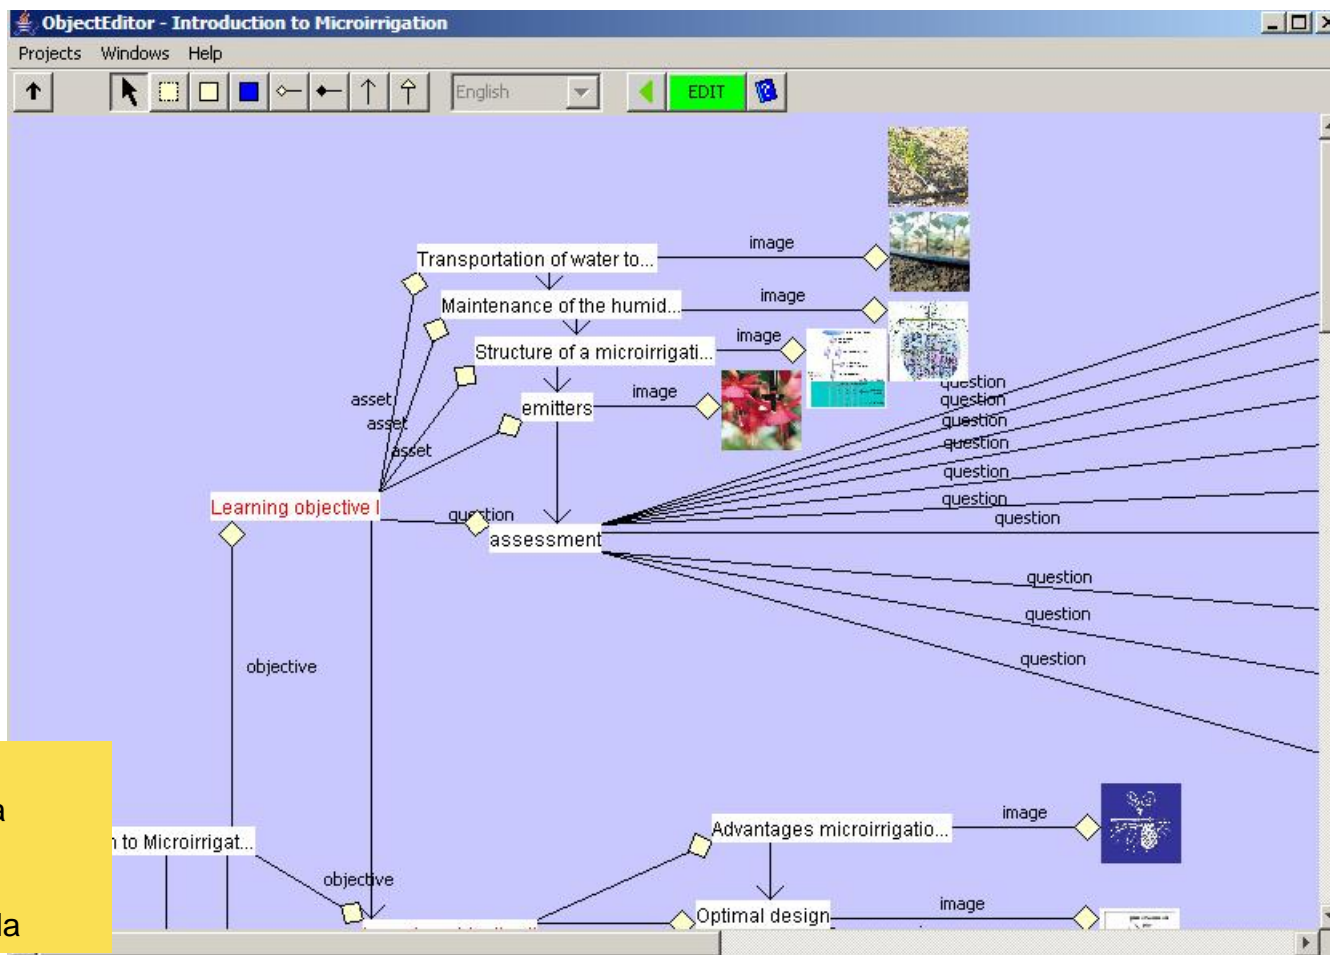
ObjectEditor - Introduction to Microirrigation

Projects Windows Help

English

EDIT

Transportation of water to...

image

Maintenance of the humid...

image

Structure of a microirrigati...

image

emitters

image

asset

asset

asset

question

question

question

question

question

question

question

Learning objective I

question

assessment

question

question

question

objective

a

la

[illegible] to Microirrigat...

objective

Advantages microirrigatio...

image

Optimal design

image